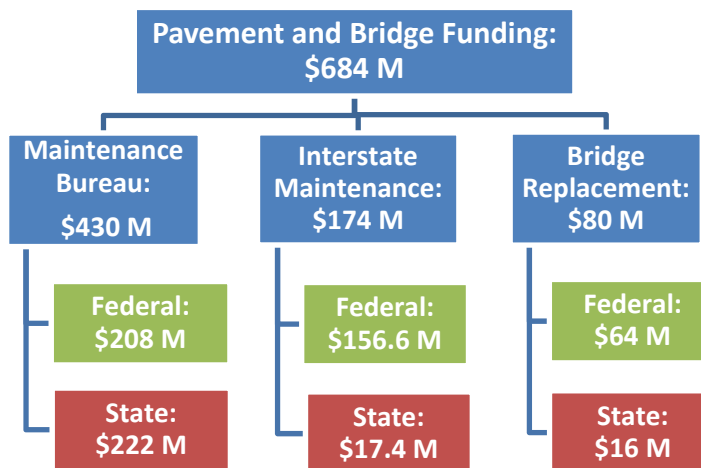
Pavement and Bridge Funding: $684 M

Maintenance Bureau: $430 M

Federal: $208 M

State: $222 M

Interstate Maintenance: $174 M

Federal: $156.6 M

State: $17.4 M

Bridge Replacement: $80 M

Federal: $64 M

State: $16 M